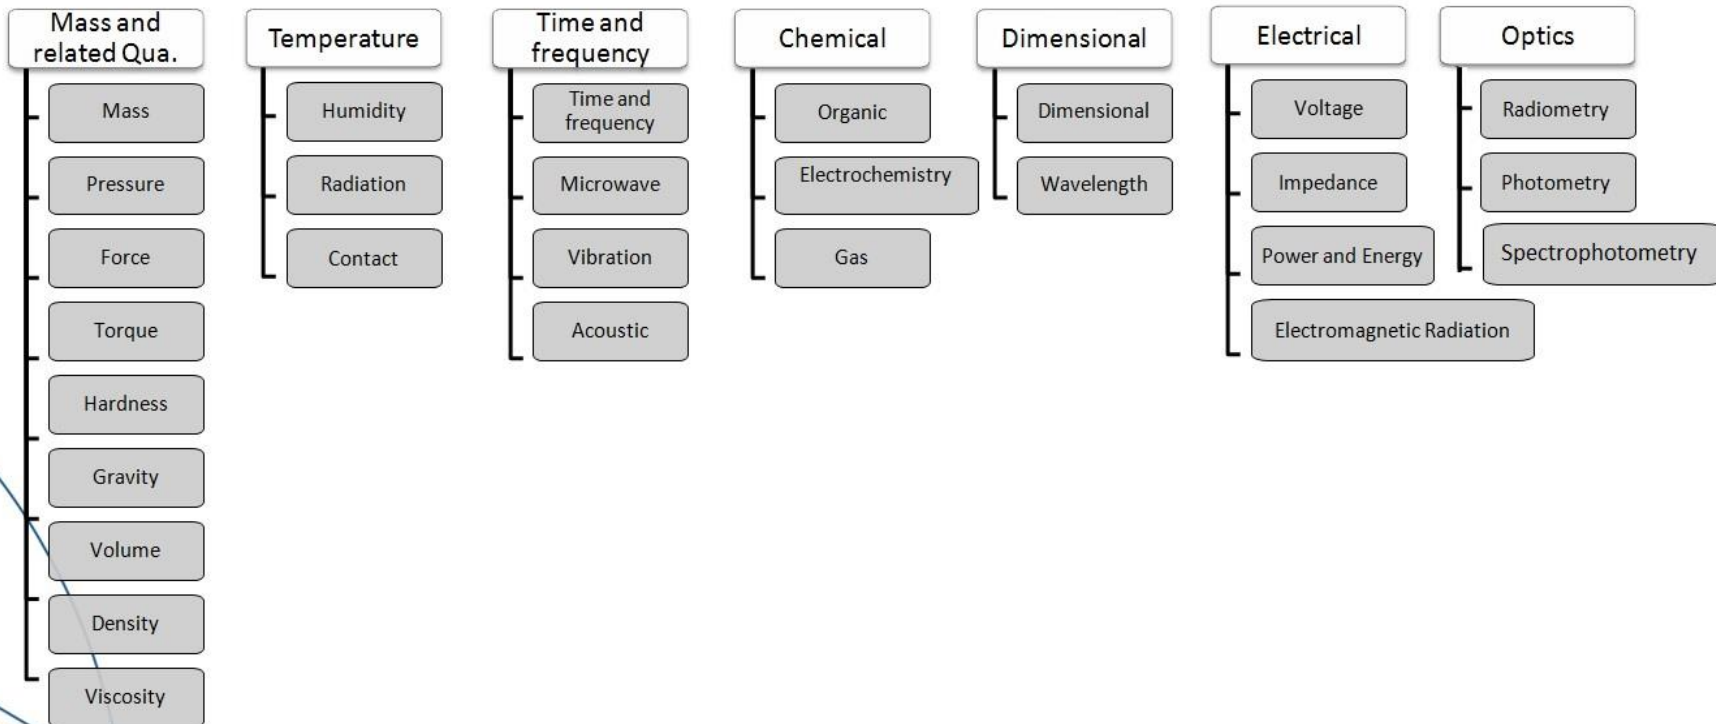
Mass and related Qua.

Mass

Pressure

Force

Torque

Hardness

Gravity

Volume

Density

Viscosity

Temperature

Humidity

Radiation

Contact

Time and frequency

Time and frequency

Microwave

Vibration

Acoustic

Chemical

Organic

Electrochemistry

Gas

Dimensional

Dimensional

Wavelength

Electrical

Voltage

Impedance

Power and Energy

Electromagnetic Radiation

Optics

Radiometry

Photometry

Spectrophotometry